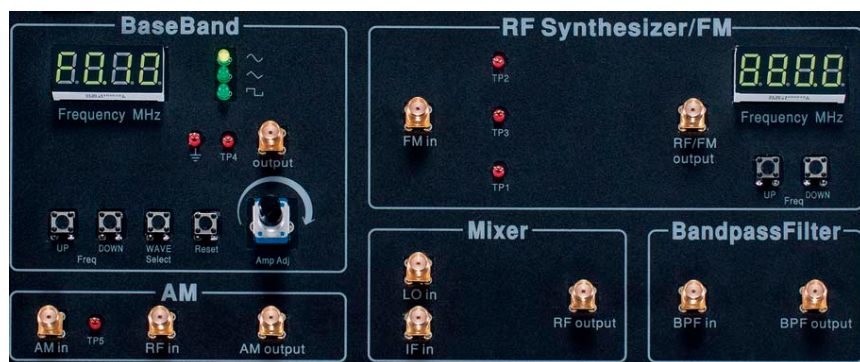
BaseBand

8888

Frequency MHz

TP4

output

UP DOWN WAVE Select Reset

Freq

Amp Adj

AM

AM in TP5 RF in AM output

RF Synthesizer/FM

TP2

FM in

TP3

TP1

RF/FM output

8888

Frequency MHz

UP DOWN

Freq

Mixer

LO in

IF in

RF output

BandpassFilter

BPF in BPF output